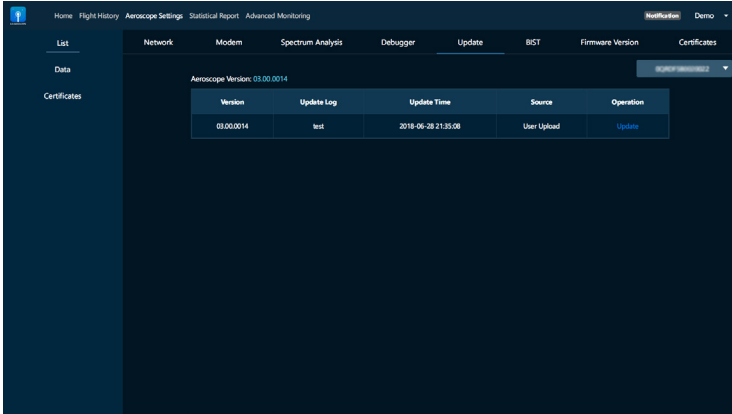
Home Flight History Aeroscope Settings Statistical Report Advanced Monitoring

Notification Demo

List

Data

Certificates

Network Modem Spectrum Analysis Debugger Update BIST Firmware Version Certificates

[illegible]

Aeroscope Version: 03.00.0014

| Version | Update Log | Update Time | Source | Operation |
|---|---|---|---|---|
| 03.00.0014 | test | 2018-06-28 21:35:08 | User Upload | Update |